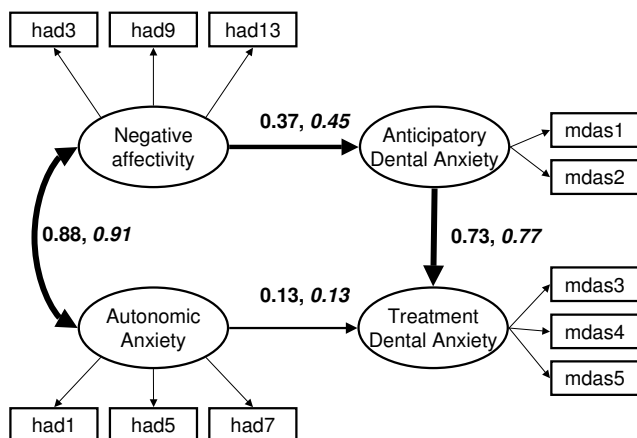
had3
had9
had13

Negative affectivity

0.37, *0.45*

Anticipatory Dental Anxiety

mdas1
mdas2

0.88, *0.91*

0.73, *0.77*

Autonomic Anxiety

0.13, *0.13*

Treatment Dental Anxiety

mdas3
mdas4
mdas5

had1
had5
had7